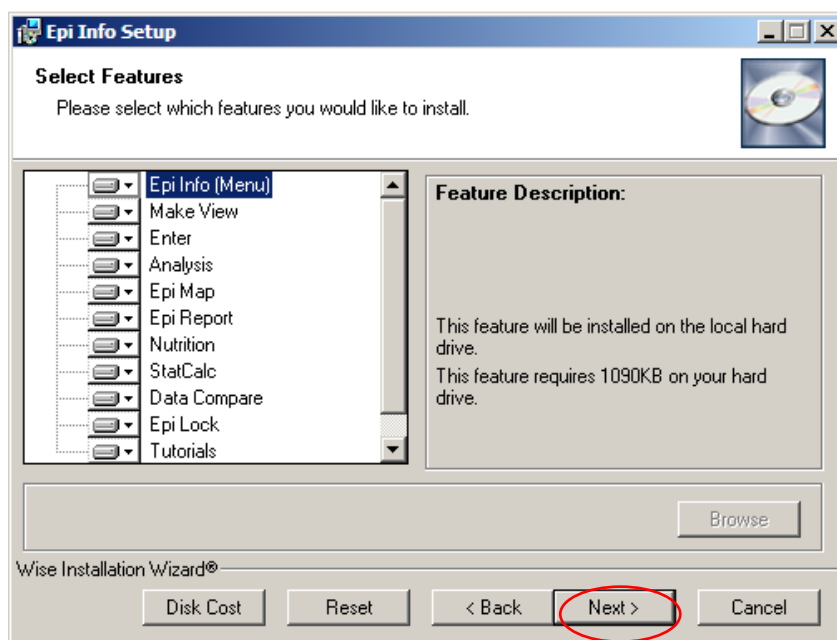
Epi Info Setup

Select Features

Please select which features you would like to install.

Epi Info (Menu)
Make View
Enter
Analysis
Epi Map
Epi Report
Nutrition
StatCalc
Data Compare
Epi Lock
Tutorials

Feature Description:

This feature will be installed on the local hard drive.

This feature requires 1090KB on your hard drive.

Browse

Wise Installation Wizard®

Disk Cost
Reset
< Back
Next >
Cancel